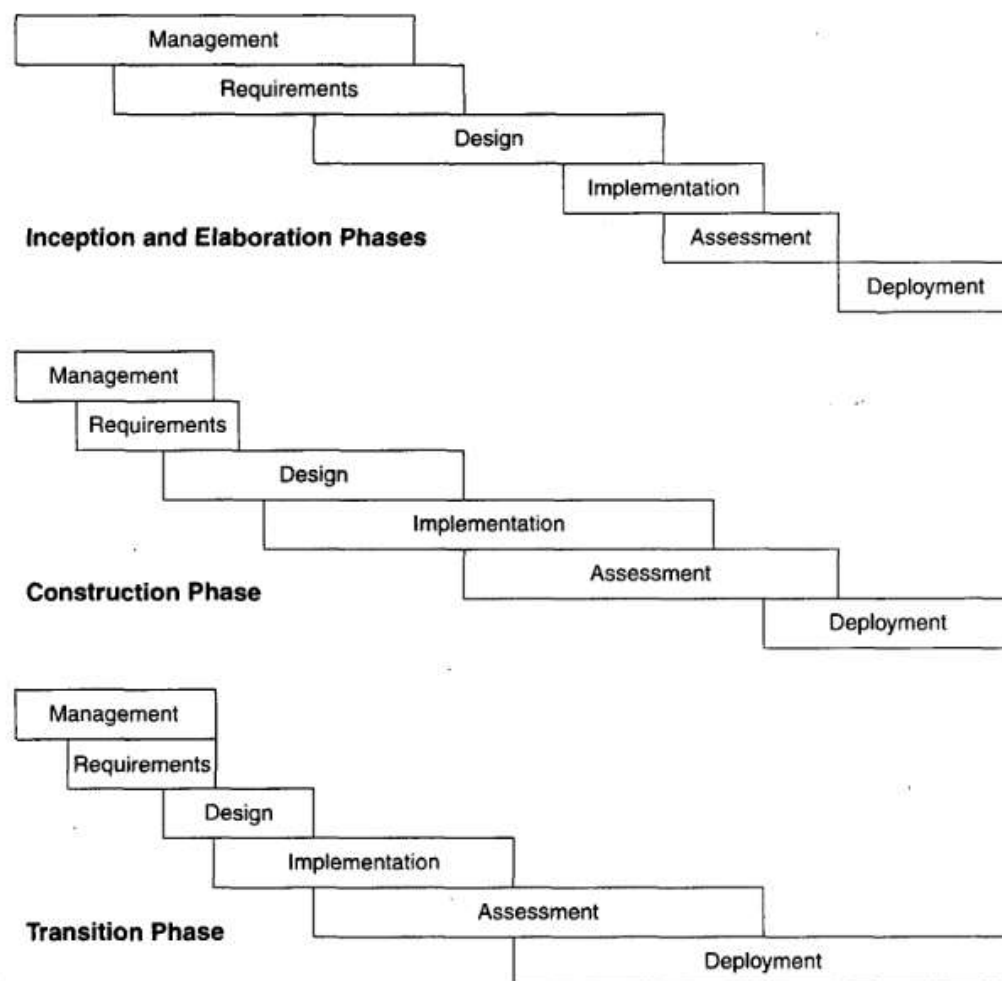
Management
Requirements
Design
Implementation
Inception and Elaboration Phases
Assessment
Deployment

Management
Requirements
Design
Implementation
Assessment
Construction Phase
Deployment

Management
Requirements
Design
Implementation
Assessment
Transition Phase
Deployment